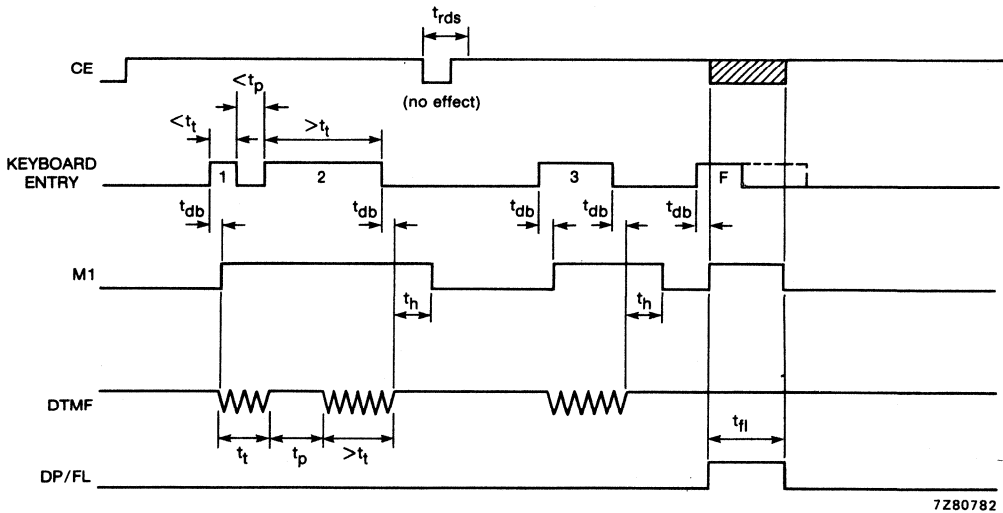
$t_{rds}$

CE

(no effect)

$<t_p$

$<t_t$

$>t_t$

KEYBOARD ENTRY

1

2

3

F

$t_{db}$

$t_{db}$

$t_{db}$

$t_{db}$

$t_{db}$

M1

$t_h$

$t_h$

DTMF

$t_{fl}$

$t_t$

$t_p$

$>t_t$

DP/FL

7Z80782